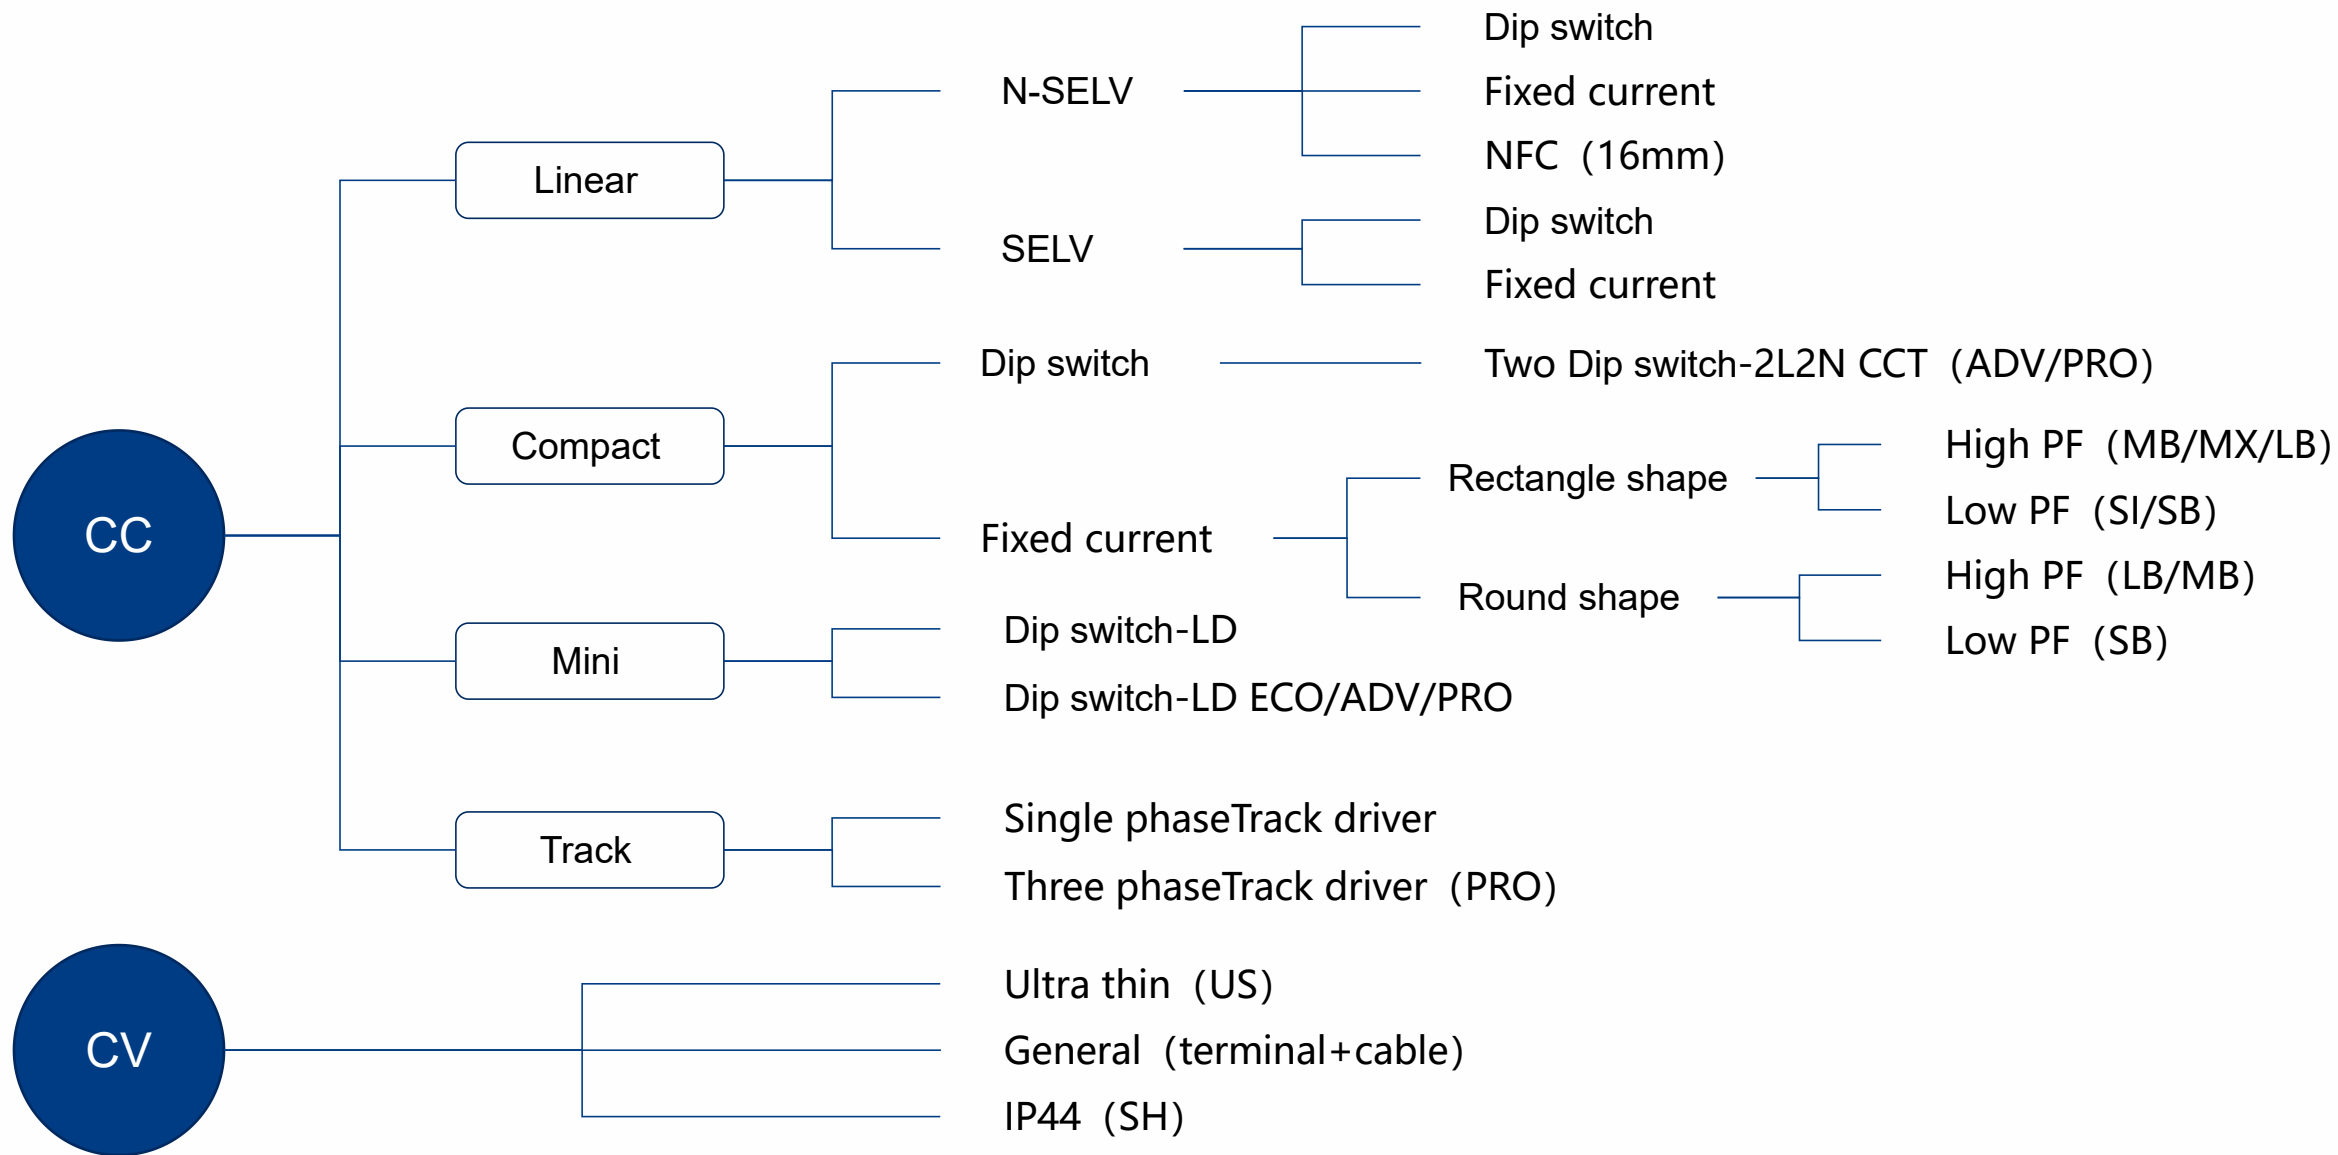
CC

Linear

N-SELV

Dip switch

Fixed current

NFC（16mm）

SELV

Dip switch

Fixed current

Compact

Dip switch

Two Dip switch-2L2N CCT（ADV/PRO）

Fixed current

Rectangle shape

High PF（MB/MX/LB）

Low PF（SI/SB）

Round shape

High PF（LB/MB）

Low PF（SB）

Mini

Dip switch-LD

Dip switch-LD ECO/ADV/PRO

Track

Single phaseTrack driver

Three phaseTrack driver（PRO）

CV

Ultra thin（US）

General（terminal+cable）

IP44（SH）